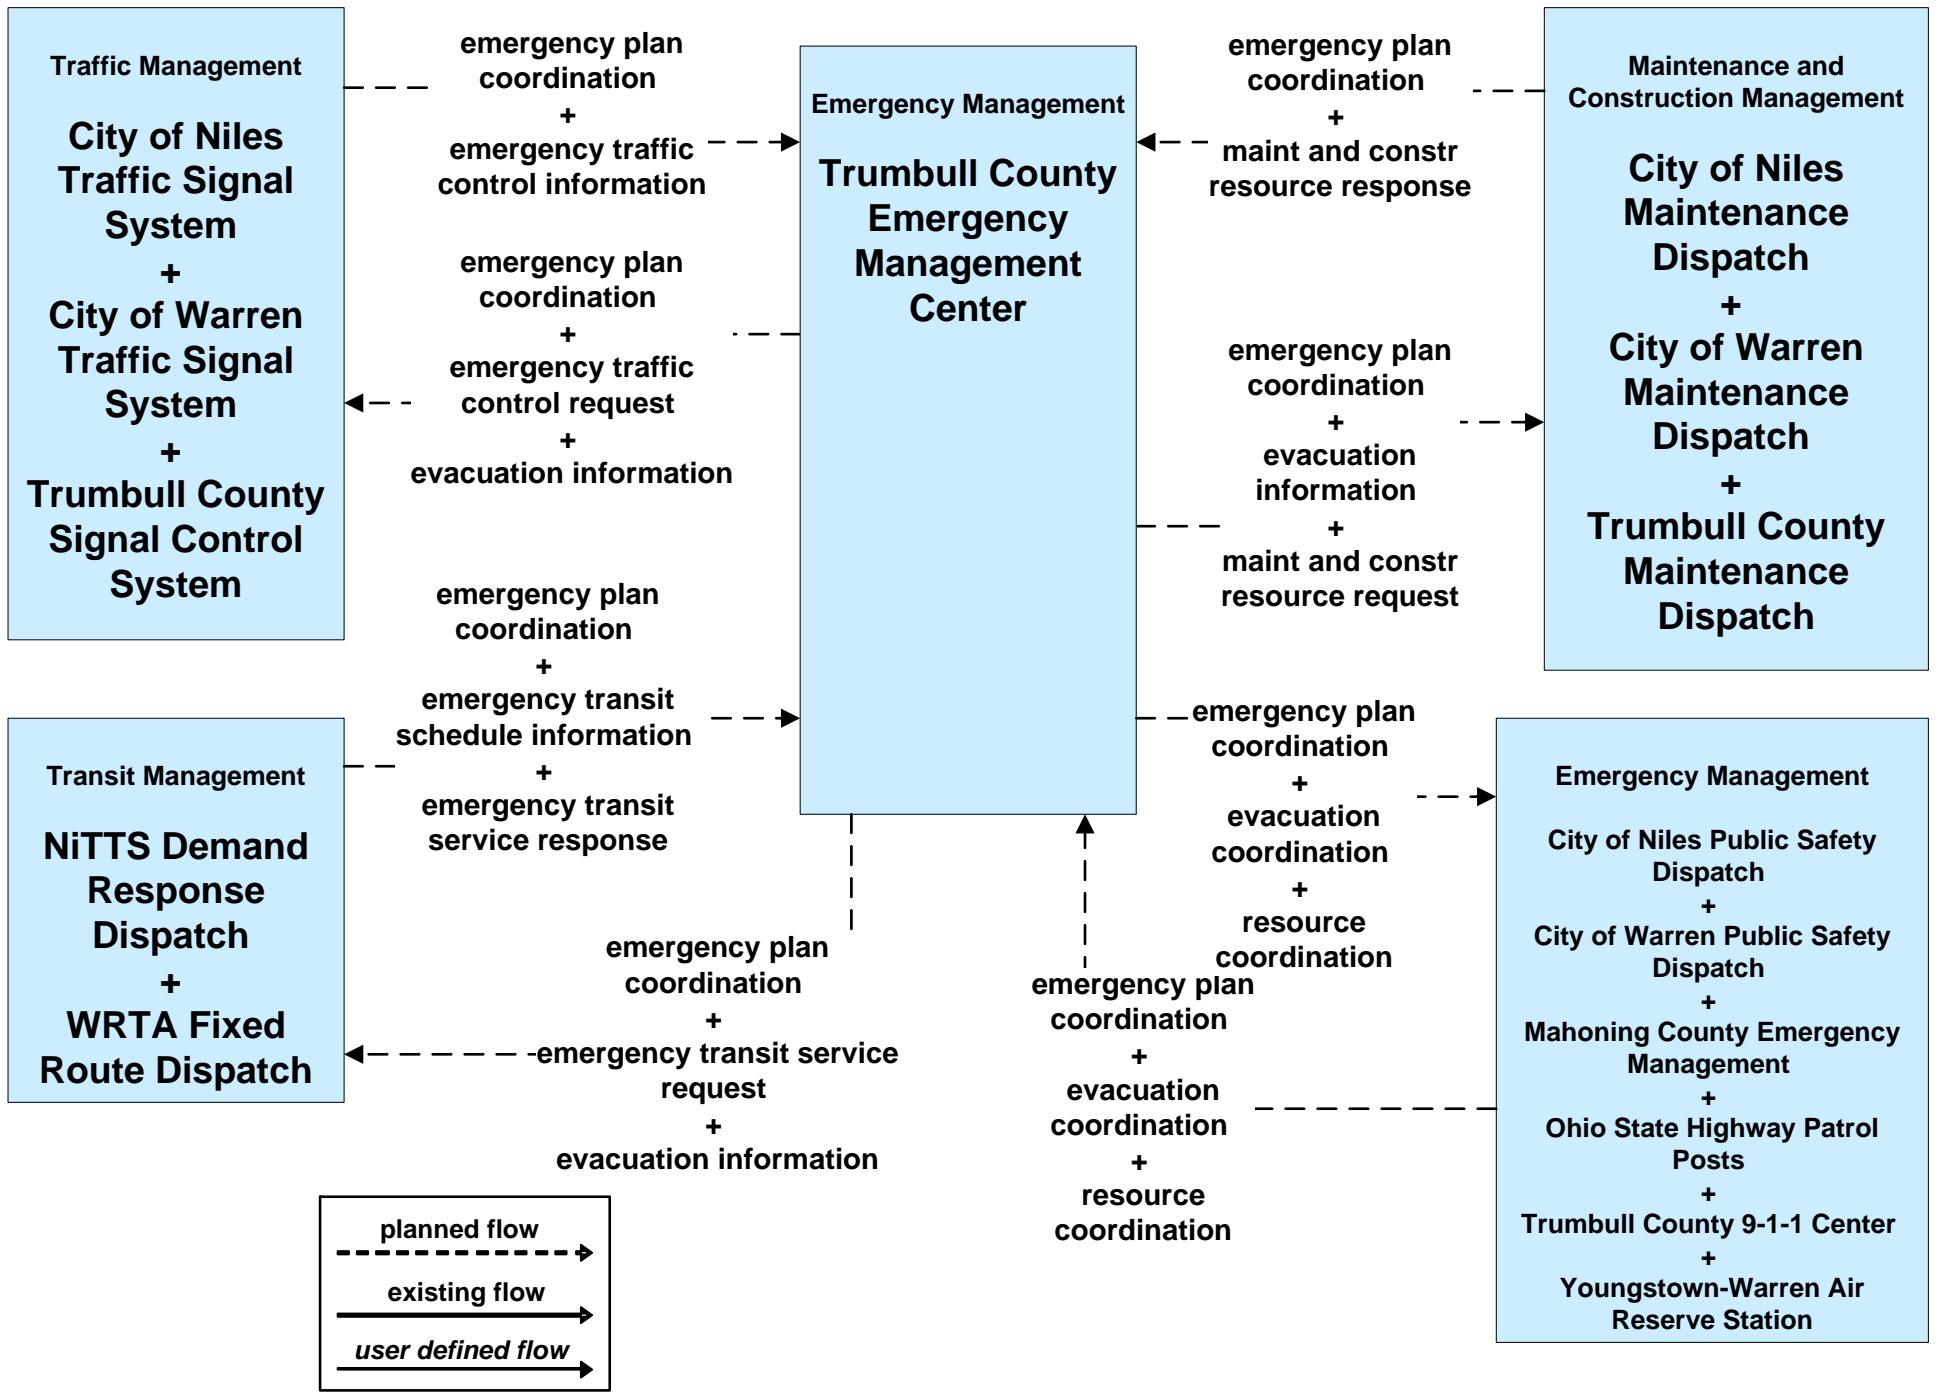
Traffic Management

City of Niles Traffic Signal System
+
City of Warren Traffic Signal System
+
Trumbull County Signal Control System

emergency plan coordination
+
emergency traffic control information

emergency plan coordination
+
emergency traffic control request
+
evacuation information

Emergency Management

Trumbull County Emergency Management Center

emergency plan coordination
+
maint and constr resource response

Maintenance and Construction Management

City of Niles Maintenance Dispatch
+
City of Warren Maintenance Dispatch
+
Trumbull County Maintenance Dispatch

emergency plan coordination
+
evacuation information
+
maint and constr resource request

emergency plan coordination
+
emergency transit schedule information
+
emergency transit service response

Transit Management

NiTTS Demand Response Dispatch
+
WRTA Fixed Route Dispatch

emergency plan coordination
+
emergency transit service request
+
evacuation information

emergency plan coordination
+
evacuation coordination
+
resource coordination

emergency plan coordination
+
evacuation coordination
+
resource coordination

Emergency Management

City of Niles Public Safety Dispatch
+
City of Warren Public Safety Dispatch
+
Mahoning County Emergency Management
+
Ohio State Highway Patrol Posts
+
Trumbull County 9-1-1 Center
+
Youngstown-Warren Air Reserve Station

planned flow
existing flow
user defined flow